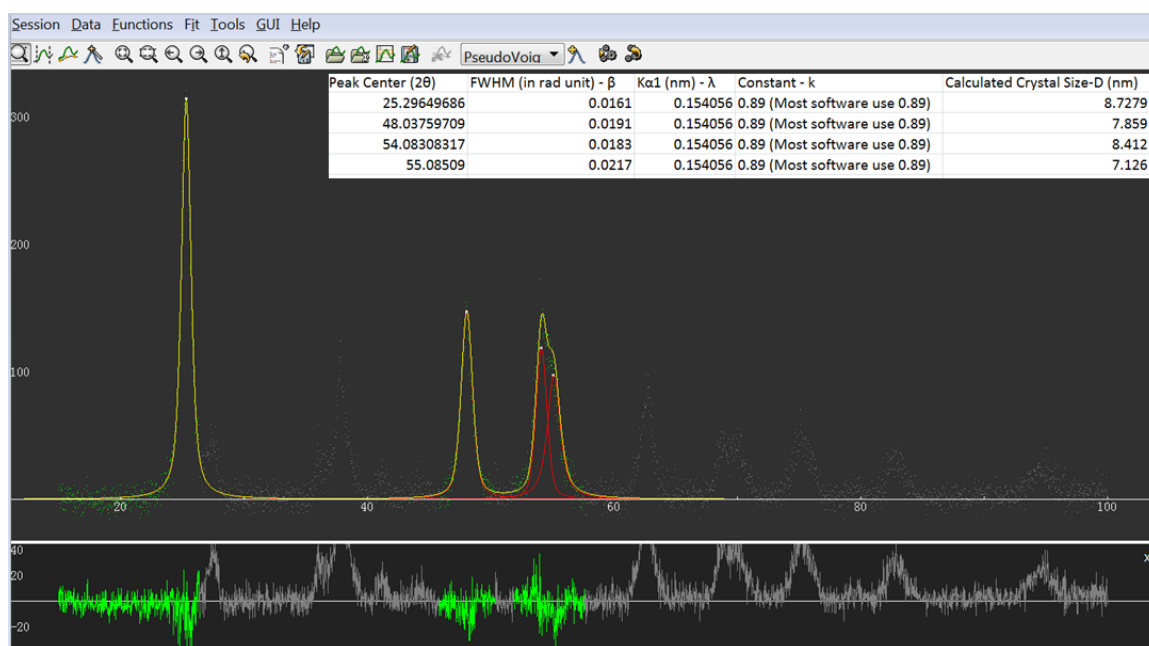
Session Data Functions Fit Tools GUI Help

PseudoVoig

| Peak Center (2θ) | FWHM (in rad unit) - β | Kα1 (nm) - λ | Constant - k | Calculated Crystal Size-D (nm) |
|---|---|---|---|---|
| 25.29649686 | 0.0161 | 0.154056 | 0.89 (Most software use 0.89) | 8.7279 |
| 48.03759709 | 0.0191 | 0.154056 | 0.89 (Most software use 0.89) | 7.859 |
| 54.08308317 | 0.0183 | 0.154056 | 0.89 (Most software use 0.89) | 8.412 |
| 55.08509 | 0.0217 | 0.154056 | 0.89 (Most software use 0.89) | 7.126 |

300
200
100
20
40
60
80
100
40
20
-20
x